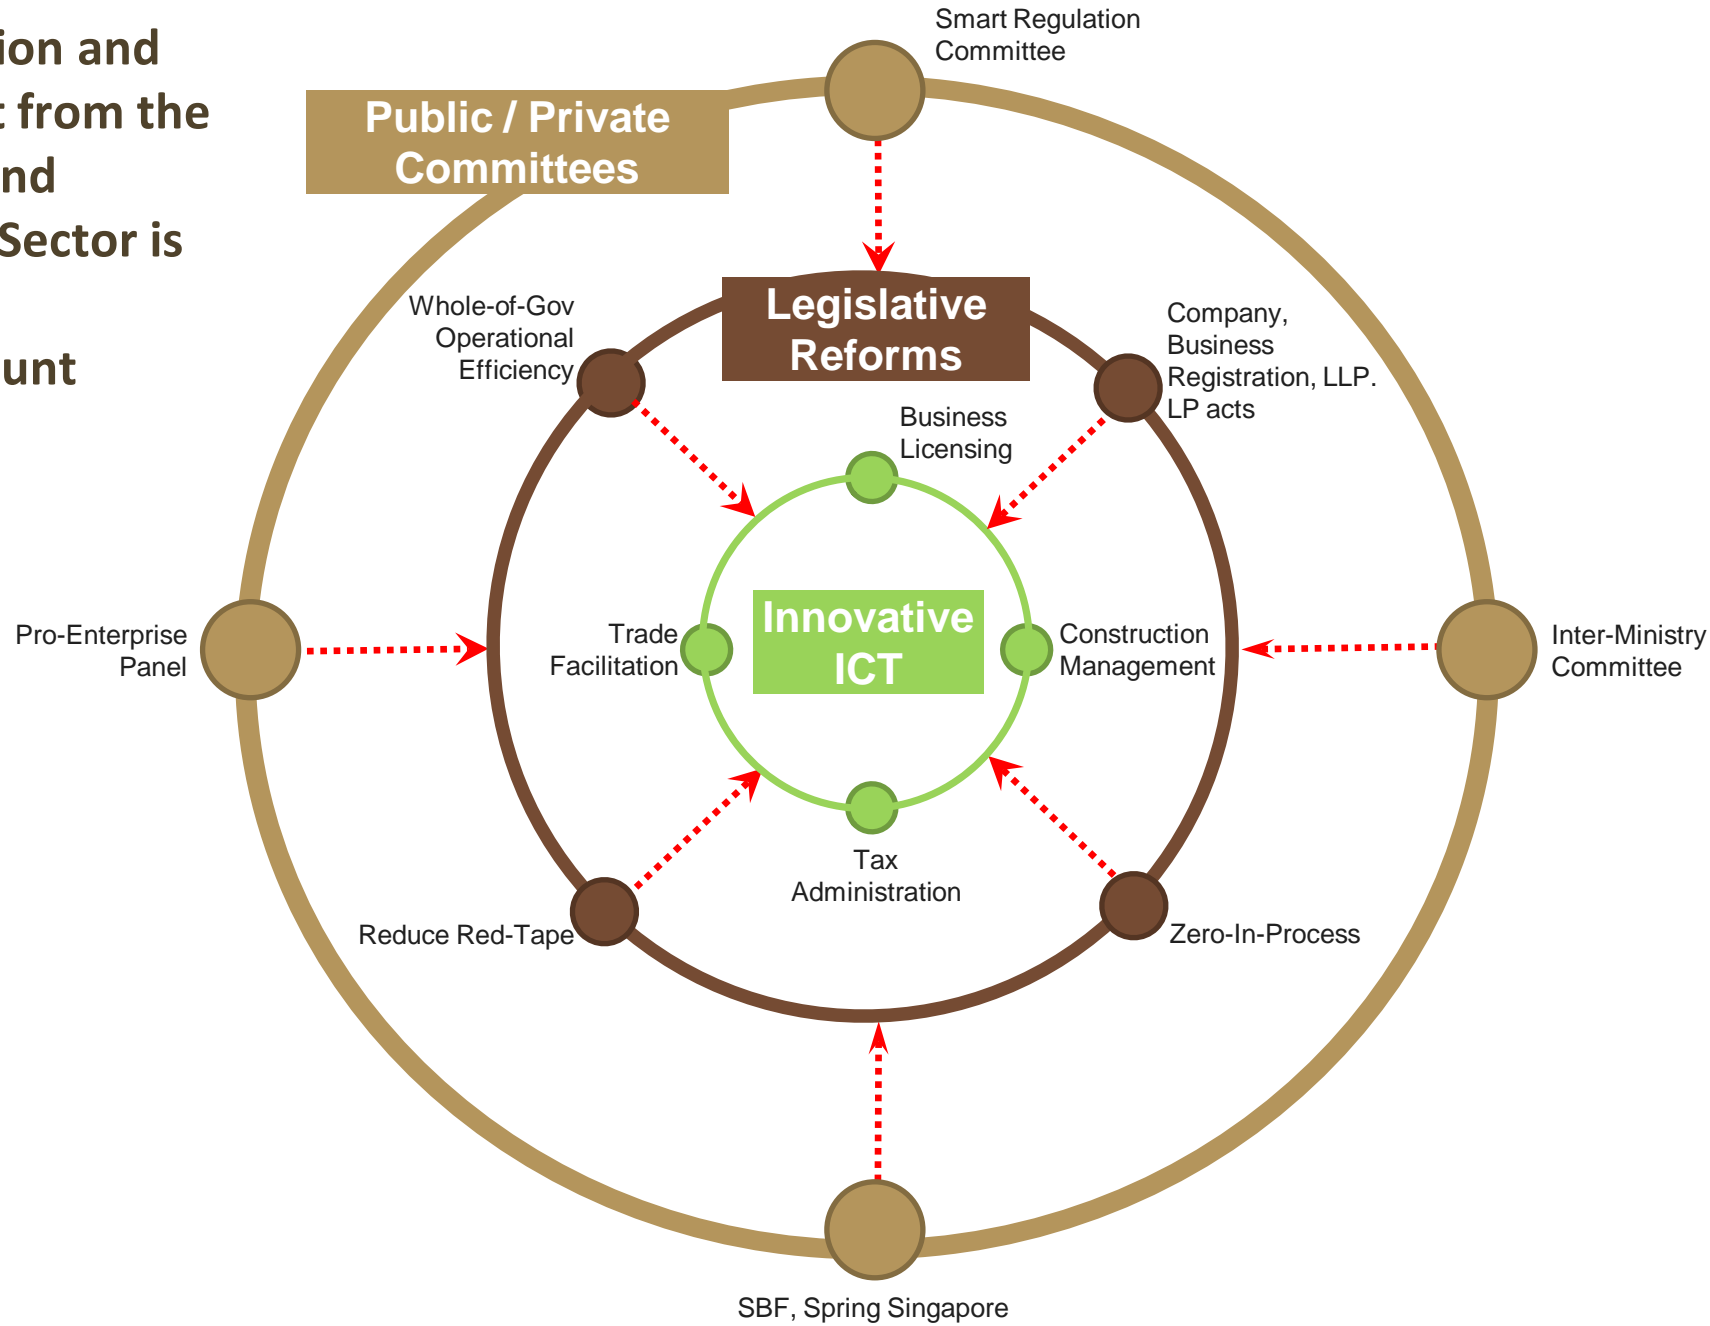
ion and
: from the
nd
Sector is

unt

Public / Private Committees

Smart Regulation Committee

Legislative Reforms

Whole-of-Gov Operational Efficiency

Company, Business Registration, LLP. LP acts

Business Licensing

Innovative ICT

Trade Facilitation

Construction Management

Pro-Enterprise Panel

Inter-Ministry Committee

Tax Administration

Reduce Red-Tape

Zero-In-Process

SBF, Spring Singapore